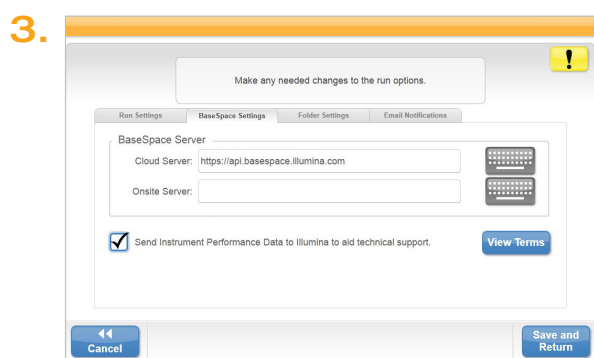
3.

!

Make any needed changes to the run options.

Run Settings | BaseSpace Settings | Folder Settings | Email Notifications

BaseSpace Server

Cloud Server: https://api.basespace.illumina.com

Onsite Server:

Send Instrument Performance Data to Illumina to aid technical support.

View Terms

◀◀
Cancel

Save and Return